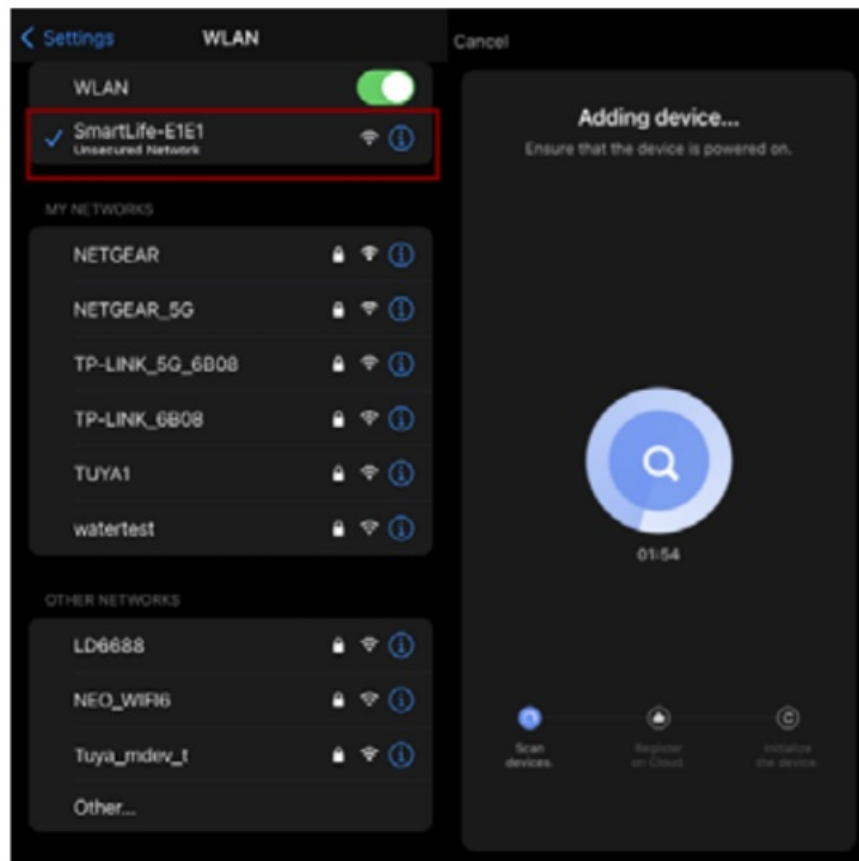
Settings WLAN

WLAN

SmartLife-E1E1
Unsecured Network

MY NETWORKS

NETGEAR

NETGEAR_5G

TP-LINK_5G_6B08

TP-LINK_6B08

TUYA1

watertest

OTHER NETWORKS

LD6688

NEO_WIFI6

Tuya_mdev_t

Other...

Cancel

Adding device...
Ensure that the device is powered on.

01:54

Scan devices.

Register on Cloud

Initialize the device